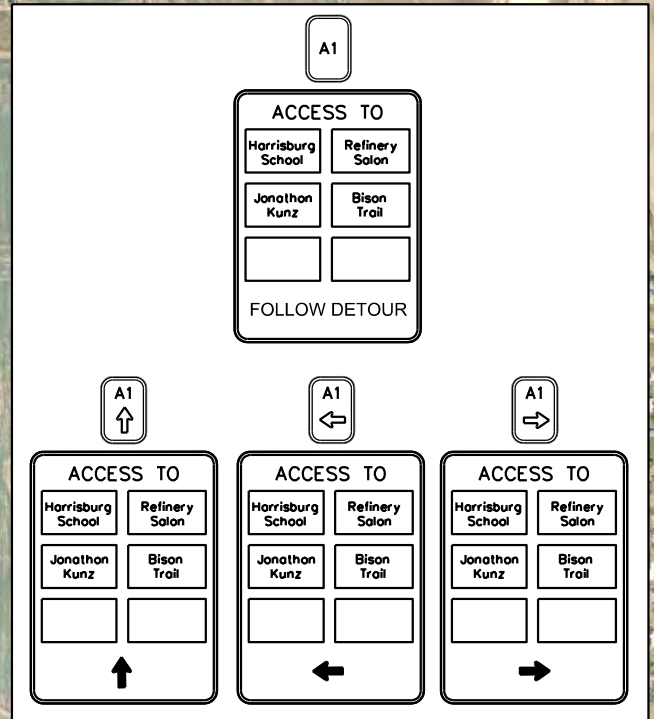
A1

ACCESS TO

Harrisburg School

Refinery Salon

Jonathon Kunz

Bison Trail

FOLLOW DETOUR

A1 ⇧

ACCESS TO

Harrisburg School

Refinery Salon

Jonathon Kunz

Bison Trail

A1 ⇦

ACCESS TO

Harrisburg School

Refinery Salon

Jonathon Kunz

Bison Trail

A1 ⇨

ACCESS TO

Harrisburg School

Refinery Salon

Jonathon Kunz

Bison Trail